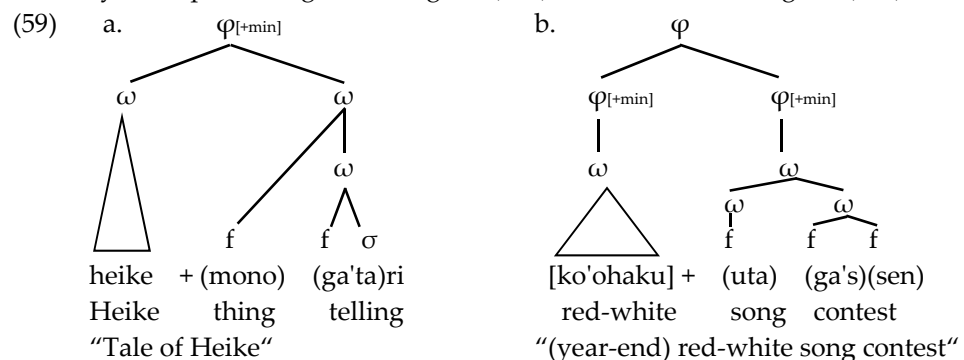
(59) a.

$\varphi_{[+min]}$

ω ω

ω

f f σ

heike + (mono) (ga'ta)ri
Heike thing telling
“Tale of Heike“

b.

φ

$\varphi_{[+min]}$ $\varphi_{[+min]}$

ω ω

ω ω

f f f

[ko'ohaku] + (uta) (ga's)(sen)
red-white song contest
“(year-end) red-white song contest“